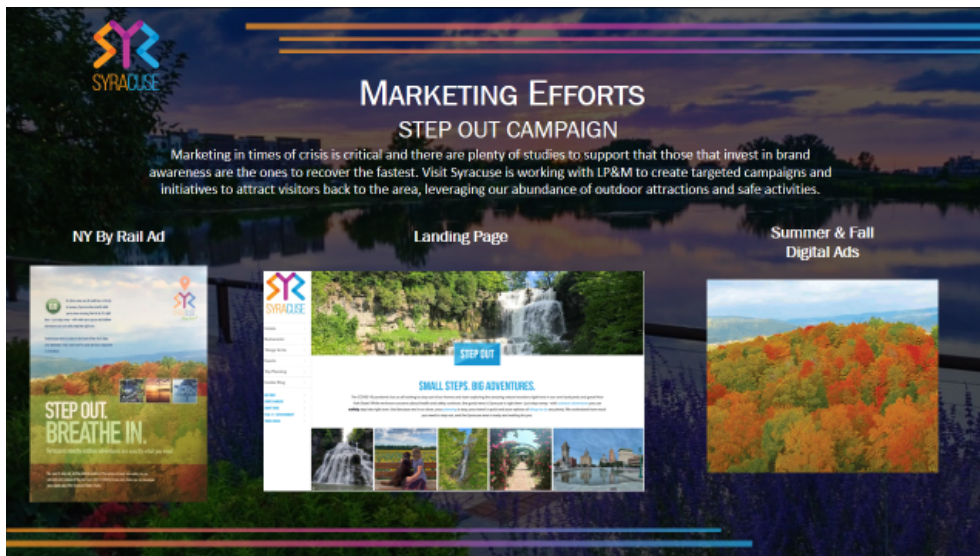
SYR
SYRACUSE

MARKETING EFFORTS
STEP OUT CAMPAIGN

Marketing in times of crisis is critical and there are plenty of studies to support that those that invest in brand awareness are the ones to recover the fastest. Visit Syracuse is working with LP&M to create targeted campaigns and initiatives to attract visitors back to the area, leveraging our abundance of outdoor attractions and safe activities.

NY By Rail Ad

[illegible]

STEP OUT.
BREATHE IN.

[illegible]

Landing Page

SYR
SYRACUSE

STEP OUT

SMALL STEPS. BIG ADVENTURES.

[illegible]

Summer & Fall
Digital Ads